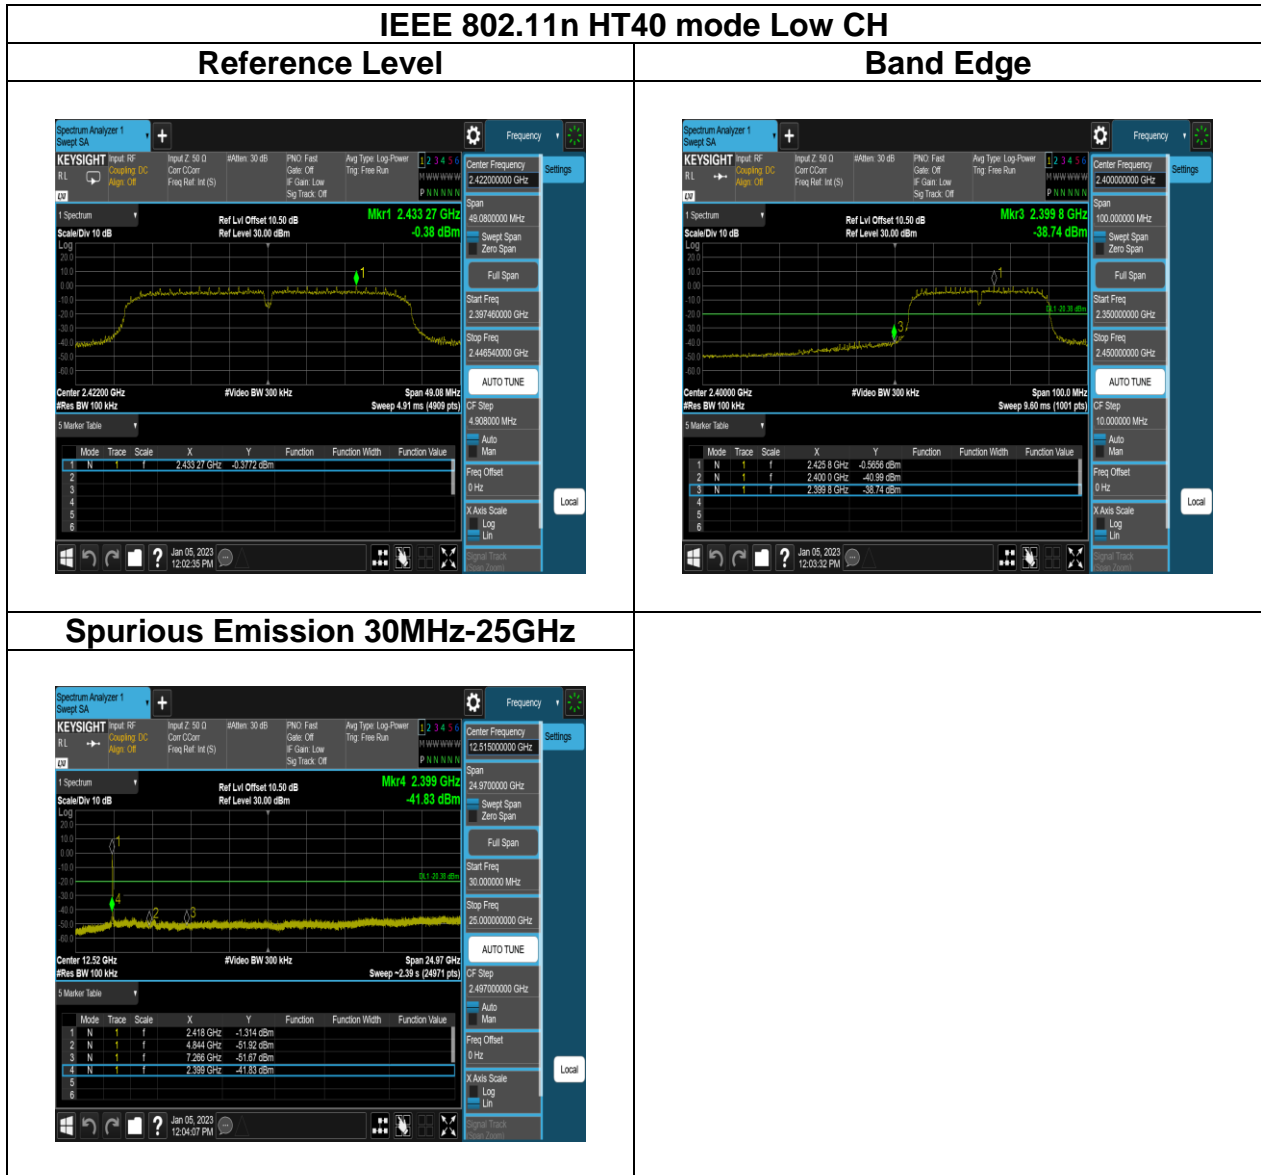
IEEE 802.11n HT40 mode Low CH

| Reference Level | Band Edge |
|---|---|
| Spectrum Analyzer 1 Swept SA + Frequency KEYSIGHT Input: RF Coupling: DC Align: Off Input Z: 50 Ω Corr CCorr Freq Ref: Int (S) #Atten: 30 dB PNO: Fast Gate: Off IF Gain: Low Sig Track: Off Avg Type: Log-Power Trig: Free Run 1 2 3 4 5 6 M WWWWW P N N N N N Center Frequency 2.422000000 GHz Settings 1 Spectrum Scale/Div 10 dB Log Ref Lvl Offset 10.50 dB Ref Level 30.00 dBm Mkr1 2.433 27 GHz -0.38 dBm 20.0 10.0 0.00 -10.0 -20.0 -30.0 -40.0 -50.0 -60.0 1 Span 49.0800000 MHz Swept Span Zero Span Full Span Start Freq 2.397460000 GHz Stop Freq 2.446540000 GHz AUTO TUNE Center 2.42200 GHz #Res BW 100 kHz #Video BW 300 kHz Span 49.08 MHz Sweep 4.91 ms (4909 pts) CF Step 4.908000 MHz Auto Man 5 Marker Table Mode Trace Scale X Y Function Function Width Function Value 1 N 1 f 2.433 27 GHz -0.3772 dBm 2 3 4 5 6 Freq Offset 0 Hz X Axis Scale Log Lin Local Jan 05, 2023 12:02:35 PM Signal Track Span Zoom | Spectrum Analyzer 1 Swept SA + Frequency KEYSIGHT Input: RF Coupling: DC Align: Off Input Z: 50 Ω Corr CCorr Freq Ref: Int (S) #Atten: 30 dB PNO: Fast Gate: Off IF Gain: Low Sig Track: Off Avg Type: Log-Power Trig: Free Run 1 2 3 4 5 6 M WWWWW P N N N N N Center Frequency 2.400000000 GHz Settings 1 Spectrum Scale/Div 10 dB Log Ref Lvl Offset 10.50 dB Ref Level 30.00 dBm Mkr3 2.399 8 GHz -38.74 dBm 20.0 10.0 0.00 -10.0 -20.0 -30.0 -40.0 -50.0 -60.0 1 3 DL1 -20.38 dBm Span 100.000000 MHz Swept Span Zero Span Full Span Start Freq 2.350000000 GHz Stop Freq 2.450000000 GHz AUTO TUNE Center 2.40000 GHz #Res BW 100 kHz #Video BW 300 kHz Span 100.0 MHz Sweep 9.60 ms (1001 pts) CF Step 10.000000 MHz Auto Man 5 Marker Table Mode Trace Scale X Y Function Function Width Function Value 1 N 1 f 2.425 8 GHz -0.5656 dBm 2 N 1 f 2.400 0 GHz -40.99 dBm 3 N 1 f 2.399 8 GHz -38.74 dBm 4 5 6 Freq Offset 0 Hz X Axis Scale Log Lin Local Jan 05, 2023 12:03:32 PM Signal Track Span Zoom |
| **Spurious Emission 30MHz-25GHz** | |
| Spectrum Analyzer 1 Swept SA + Frequency KEYSIGHT Input: RF Coupling: DC Align: Off Input Z: 50 Ω Corr CCorr Freq Ref: Int (S) #Atten: 30 dB PNO: Fast Gate: Off IF Gain: Low Sig Track: Off Avg Type: Log-Power Trig: Free Run 1 2 3 4 5 6 M WWWWW P N N N N N Center Frequency 12.515000000 GHz Settings 1 Spectrum Scale/Div 10 dB Log Ref Lvl Offset 10.50 dB Ref Level 30.00 dBm Mkr4 2.399 GHz -41.83 dBm 20.0 10.0 0.00 -10.0 -20.0 -30.0 -40.0 -50.0 -60.0 1 4 2 3 DL1 -20.38 dBm Span 24.970000 GHz Swept Span Zero Span Full Span Start Freq 30.000000 MHz Stop Freq 25.000000000 GHz AUTO TUNE Center 12.52 GHz #Res BW 100 kHz #Video BW 300 kHz Span 24.97 GHz Sweep ~2.39 s (24971 pts) CF Step 2.497000000 GHz Auto Man 5 Marker Table Mode Trace Scale X Y Function Function Width Function Value 1 N 1 f 2.418 GHz -1.314 dBm 2 N 1 f 4.844 GHz -51.92 dBm 3 N 1 f 7.266 GHz -51.67 dBm 4 N 1 f 2.399 GHz -41.83 dBm 5 6 Freq Offset 0 Hz X Axis Scale Log Lin Local Jan 05, 2023 12:04:07 PM Signal Track Span Zoom | |